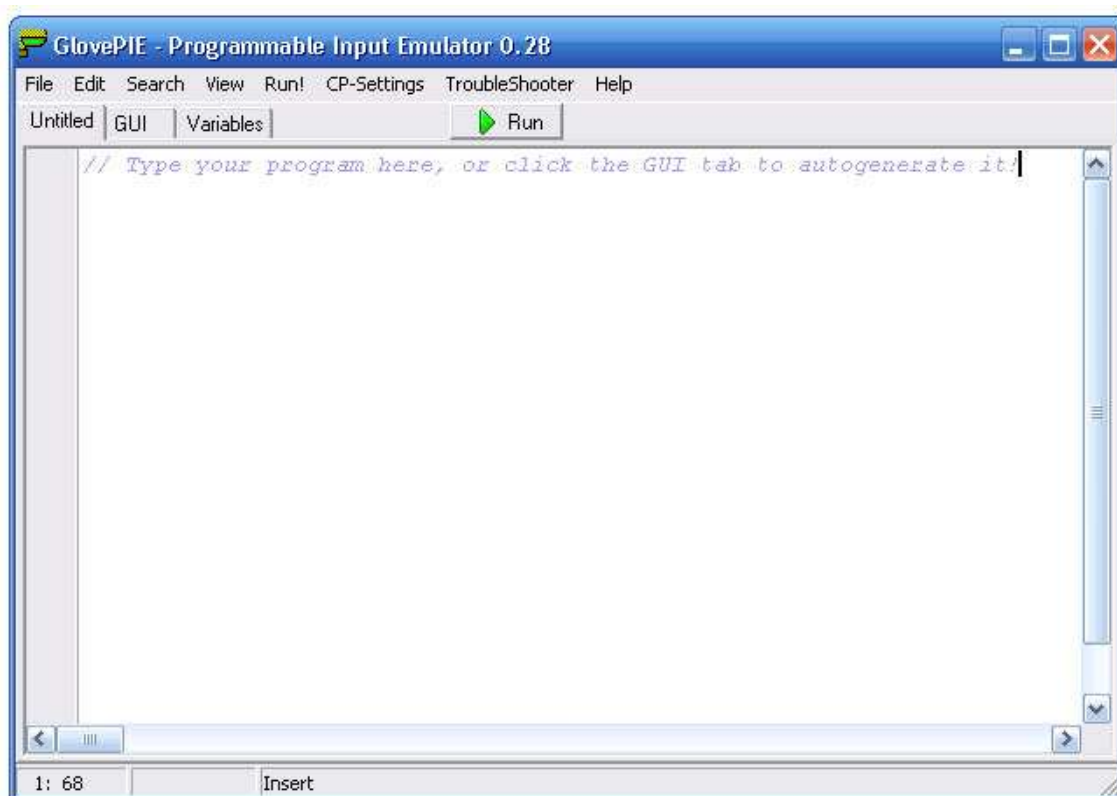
GlovePIE - Programmable Input Emulator 0.28

File Edit Search View Run! CP-Settings TroubleShooter Help

Untitled GUI Variables Run

// Type your program here, or click the GUI tab to autogenerate it!

1: 68 Insert